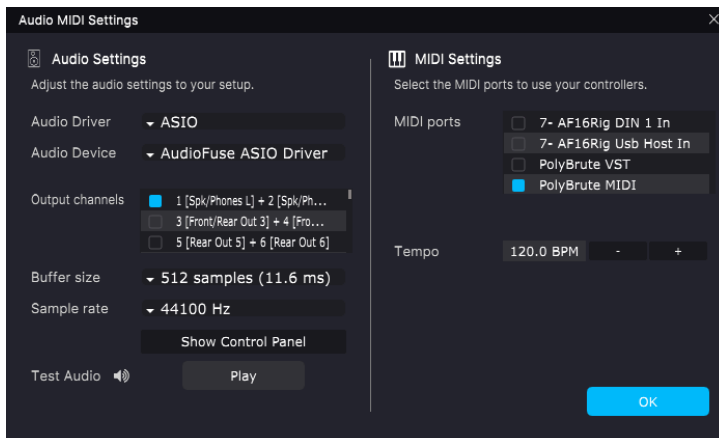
Audio MIDI Settings

Audio Settings

Adjust the audio settings to your setup.

Audio Driver ASIO

Audio Device AudioFuse ASIO Driver

Output channels
1 [Spk/Phones L] + 2 [Spk/Ph...
3 [Front/Rear Out 3] + 4 [Fro...
5 [Rear Out 5] + 6 [Rear Out 6]

Buffer size 512 samples (11.6 ms)

Sample rate 44100 Hz

Show Control Panel

Test Audio Play

MIDI Settings

Select the MIDI ports to use your controllers.

MIDI ports
7- AF16Rig DIN 1 In
7- AF16Rig Usb Host In
PolyBrute VST
PolyBrute MIDI

Tempo 120.0 BPM - +

OK